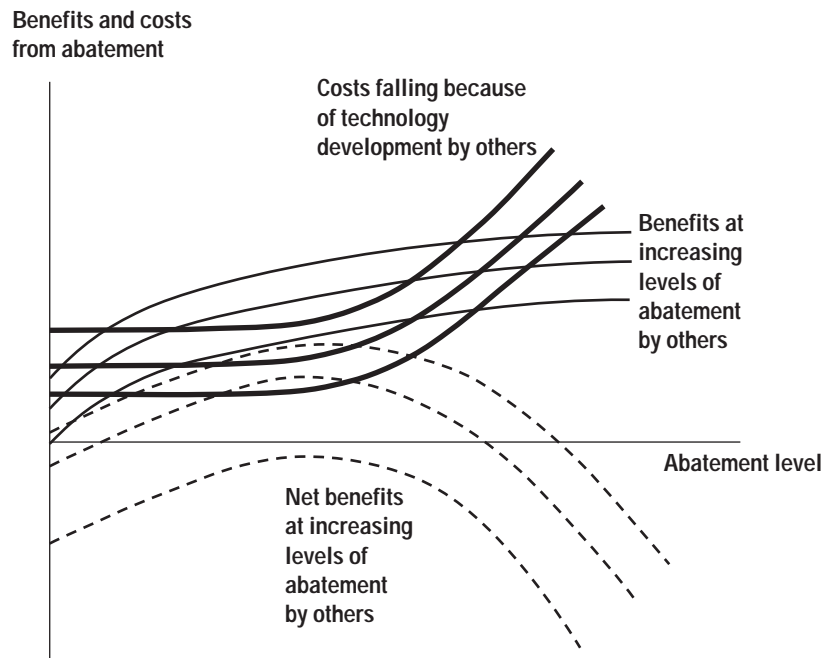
Benefits and costs from abatement

Costs falling because of technology development by others

Benefits at increasing levels of abatement by others

Abatement level

Net benefits at increasing levels of abatement by others